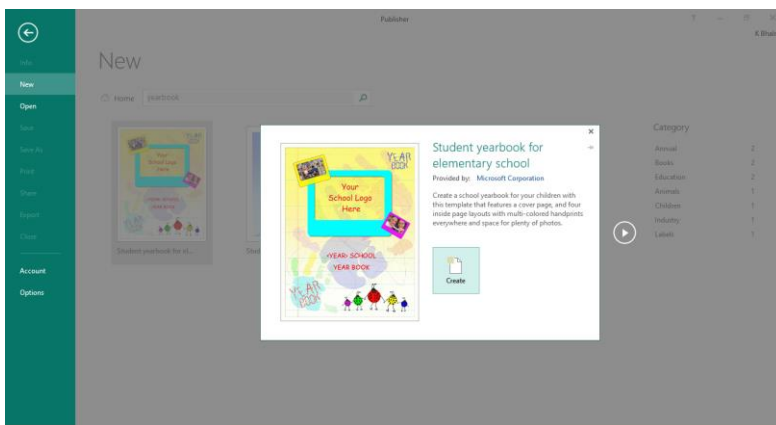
Publisher

K Bhal

Info

New

Open

Save

Save As

Print

Share

Export

Close

Account

Options

New

Home yearbook

Student yearbook for el...

Stud

Category

Annual 2

Books 2

Education 2

Animals 1

Children 1

Industry 1

Labels 1

Student yearbook for elementary school

Provided by: Microsoft Corporation

Create a school yearbook for your children with this template that features a cover page, and four inside page layouts with multi-colored handprints everywhere and space for plenty of photos.

Create

YEAR BOOK

Your School Logo Here

<YEAR> SCHOOL YEAR BOOK

YEAR BOOK